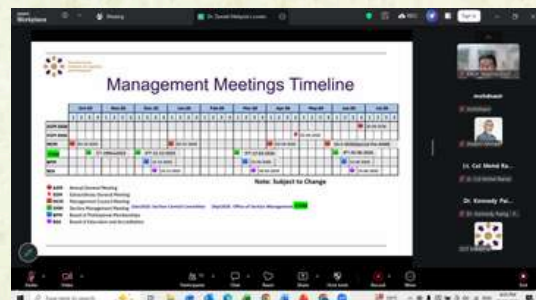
Management Meetings Timeline

Note: Subject to Change

AGM Annual General Meeting
EGM Extraordinary General Meeting
MCM Management Council Meeting
SMM Secretary Management Meeting
BPM Board of Professional Membership
BEA Board of Education and Accreditation

mohdnasir

Lt. Col. Mohd Ra...

Dr. Kennedy Pai...

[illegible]

Mute
Stop Video
Participants
Chat
Share
Record
More
End